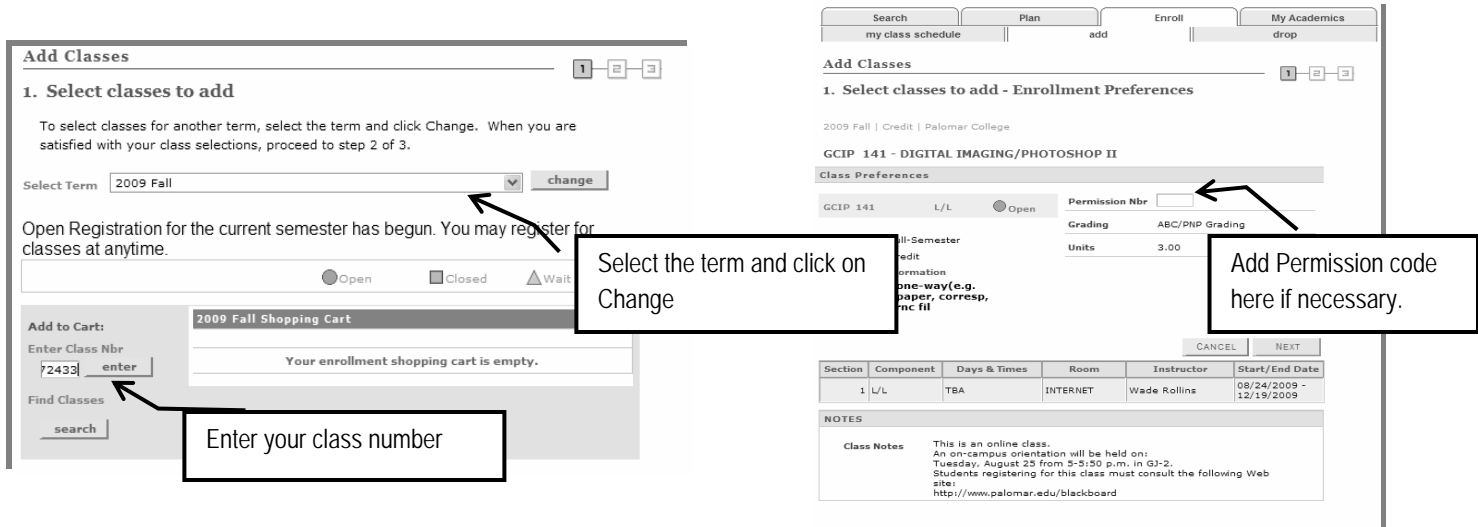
Add Classes

1 2 3

1. Select classes to add

To select classes for another term, select the term and click Change. When you are satisfied with your class selections, proceed to step 2 of 3.

Select Term 2009 Fall change

Open Registration for the current semester has begun. You may register for classes at anytime.

Open Closed Wait

Add to Cart:

Enter Class Nbr

72433 enter

Find Classes

search

2009 Fall Shopping Cart

Your enrollment shopping cart is empty.

Select the term and click on Change

Enter your class number

Search | Plan | Enroll | My Academics

my class schedule | add | drop

Add Classes

1 2 3

1. Select classes to add - Enrollment Preferences

2009 Fall | Credit | Palomar College

GCIP 141 - DIGITAL IMAGING/PHOTOSHOP II

Class Preferences

GCIP 141 L/L Open

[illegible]ll-Semester

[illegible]redit

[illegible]formation

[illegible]one-way(e.g. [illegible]paper, corresp, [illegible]rnc fil

Permission Nbr

Grading ABC/PNP Grading

Units 3.00

Add Permission code here if necessary.

CANCEL NEXT

| Section | Component | Days & Times | Room | Instructor | Start/End Date |
|---|---|---|---|---|---|
| 1 | L/L | TBA | INTERNET | Wade Rollins | 08/24/2009 - 12/19/2009 |

NOTES

Class Notes This is an online class. An on-campus orientation will be held on: Tuesday, August 25 from 5-5:50 p.m. in GJ-2. Students registering for this class must consult the following Web site: http://www.palomar.edu/blackboard